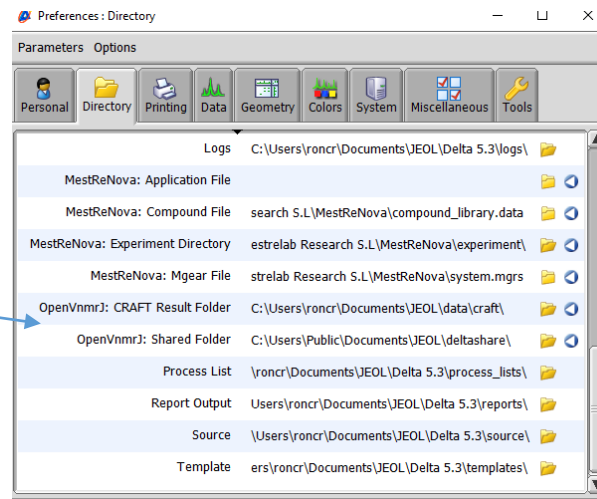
Preferences : Directory

Parameters Options

Personal Directory Printing Data Geometry Colors System Miscellaneous Tools

| | |
|---|---|
| Logs | C:\Users\roncr\Documents\JEOL\Delta 5.3\logs\ |
| MestReNova: Application File | |
| MestReNova: Compound File | search S.L\MestReNova\compound_library.data |
| MestReNova: Experiment Directory | estrelab Research S.L\MestReNova\experiment\ |
| MestReNova: Mgear File | strelab Research S.L\MestReNova\system.mgrs |
| OpenVnmrJ: CRAFT Result Folder | C:\Users\roncr\Documents\JEOL\data\craft\ |
| OpenVnmrJ: Shared Folder | C:\Users\Public\Documents\JEOL\deltashare\ |
| Process List | \roncr\Documents\JEOL\Delta 5.3\process_lists\ |
| Report Output | Users\roncr\Documents\JEOL\Delta 5.3\reports\ |
| Source | \Users\roncr\Documents\JEOL\Delta 5.3\source\ |
| Template | ers\roncr\Documents\JEOL\Delta 5.3\templates\ |